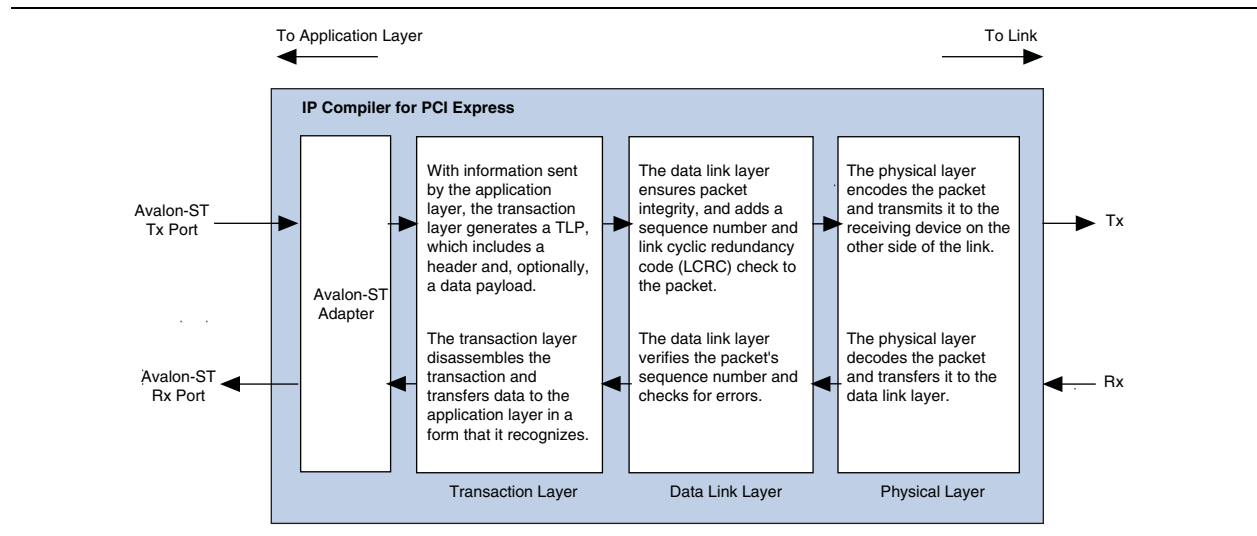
To Application Layer

To Link

IP Compiler for PCI Express

Avalon-ST Tx Port

Avalon-ST Rx Port

Avalon-ST Adapter

With information sent by the application layer, the transaction layer generates a TLP, which includes a header and, optionally, a data payload.

The transaction layer disassembles the transaction and transfers data to the application layer in a form that it recognizes.

The data link layer ensures packet integrity, and adds a sequence number and link cyclic redundancy code (LCRC) check to the packet.

The data link layer verifies the packet's sequence number and checks for errors.

The physical layer encodes the packet and transmits it to the receiving device on the other side of the link.

The physical layer decodes the packet and transfers it to the data link layer.

Tx

Rx

Transaction Layer

Data Link Layer

Physical Layer